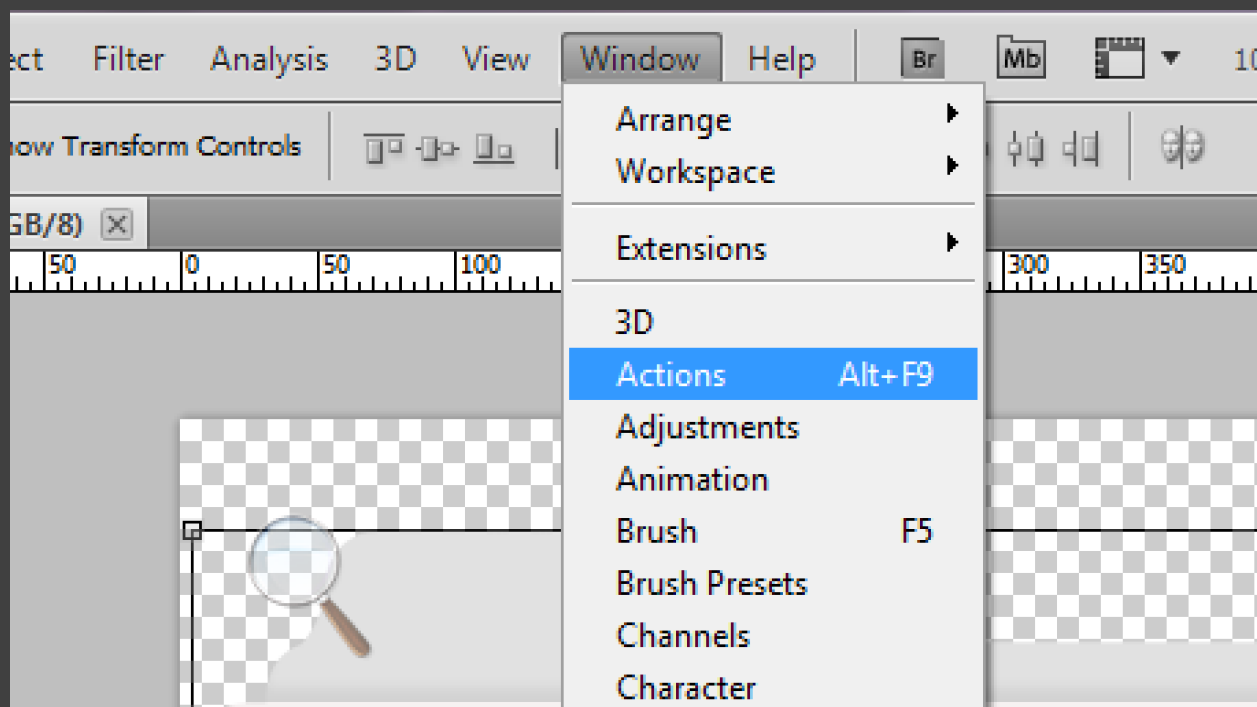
ect Filter Analysis 3D View Window Help Br Mb 10

how Transform Controls

GB/8) ×

50 0 50 100 300 350

Arrange
Workspace

Extensions

3D
Actions Alt+F9
Adjustments
Animation
Brush F5
Brush Presets
Channels
Character